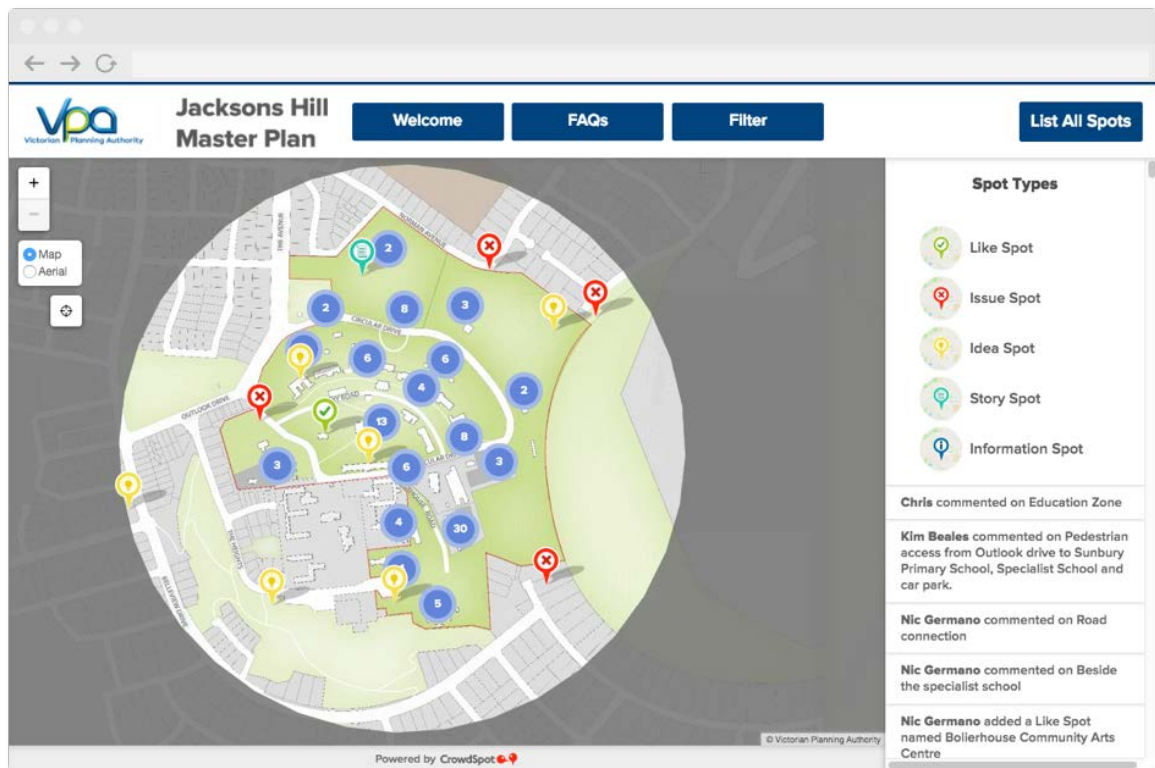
vpa
Victorian Planning Authority

Jacksons Hill Master Plan

Welcome

FAQs

Filter

List All Spots

+
−

Map
Aerial

NORMAN AVENUE
CIRCULAR DRIVE
OUTLOOK DRIVE
ROAD

2
2
8
3
6
6
4
2
13
8
3
3
6
4
30
5

Spot Types

Like Spot

Issue Spot

Idea Spot

Story Spot

Information Spot

Chris commented on Education Zone

Kim Beales commented on Pedestrian access from Outlook drive to Sunbury Primary School, Specialist School and car park.

Nic Germano commented on Road connection

Nic Germano commented on Beside the specialist school

Nic Germano added a Like Spot named Bolierhouse Community Arts Centre

© Victorian Planning Authority

Powered by CrowdSpot